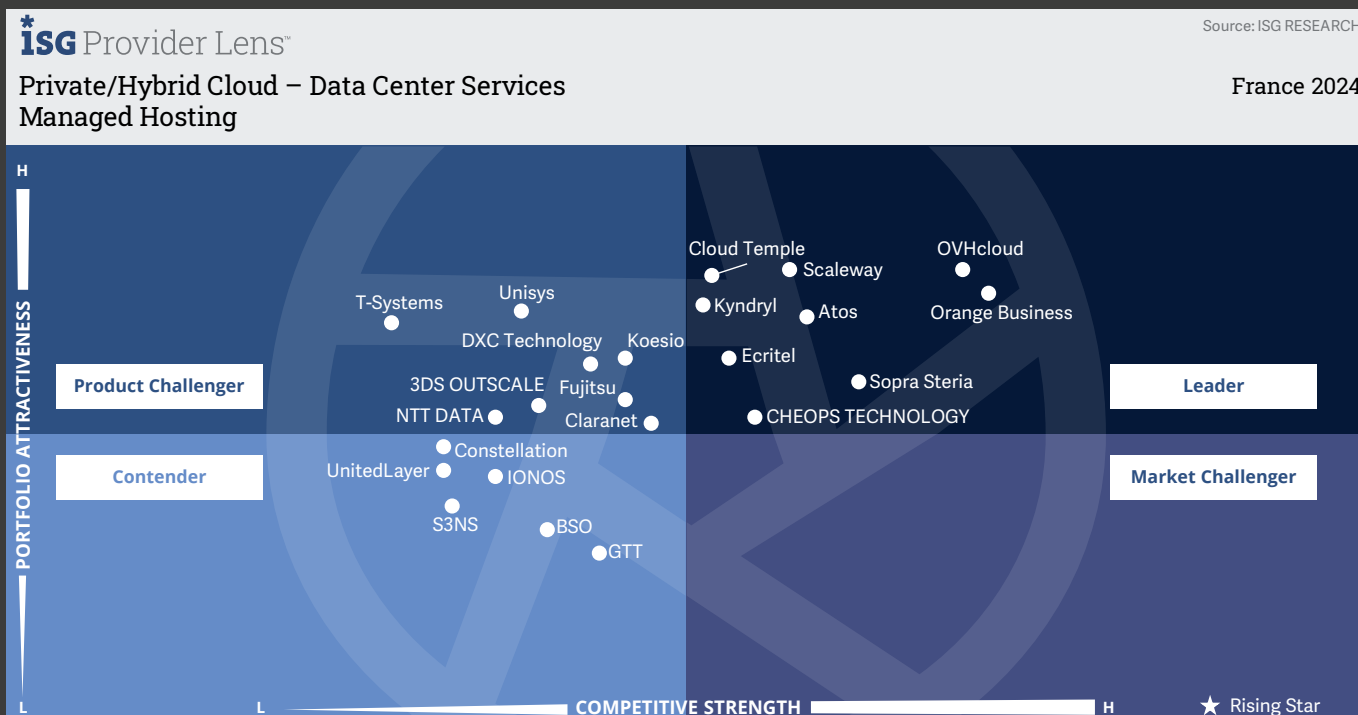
ISG Provider Lens™

Source: ISG RESEARCH

Private/Hybrid Cloud – Data Center Services
Managed Hosting

France 2024

H

PORTFOLIO ATTRACTIVENESS

L

Product Challenger

Leader

Contender

Market Challenger

Cloud Temple
Scaleway
OVHcloud
Kyndryl
Atos
Orange Business
T-Systems
Unisys
DXC Technology
Koesio
Ecritel
Sopra Steria
3DS OUTSCALE
Fujitsu
NTT DATA
Claranet
CHEOPS TECHNOLOGY
Constellation
UnitedLayer
IONOS
S3NS
BSO
GTT

L

COMPETITIVE STRENGTH

H

★ Rising Star